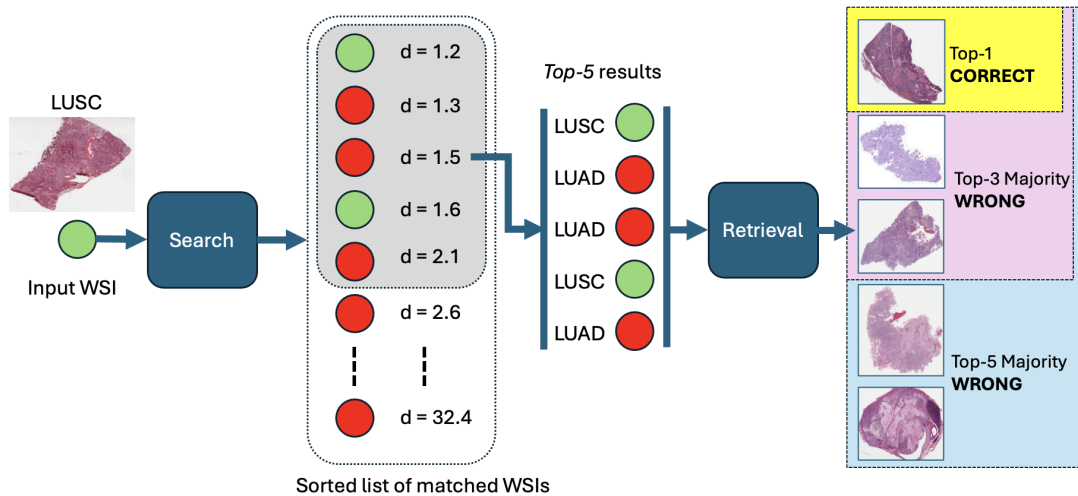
LUSC

Input WSI

Search

d = 1.2
d = 1.3
d = 1.5
d = 1.6
d = 2.1
d = 2.6
d = 32.4

Sorted list of matched WSIs

*Top-5* results

LUSC
LUAD
LUAD
LUSC
LUAD

Retrieval

Top-1
**CORRECT**

Top-3 Majority
**WRONG**

Top-5 Majority
**WRONG**